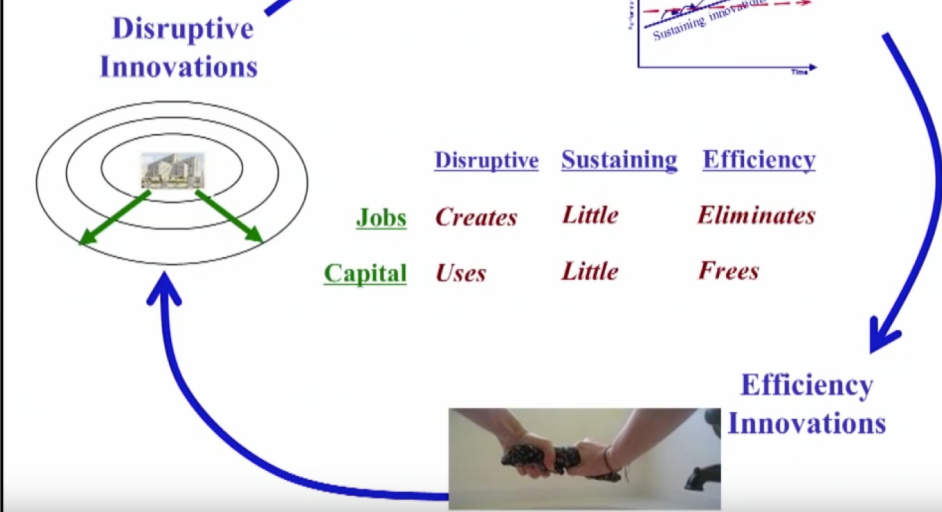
Disruptive Innovations

Sustaining innovation

Time

| | Disruptive | Sustaining | Efficiency |
|---|---|---|---|
| Jobs | Creates | Little | Eliminates |
| Capital | Uses | Little | Frees |

Efficiency Innovations